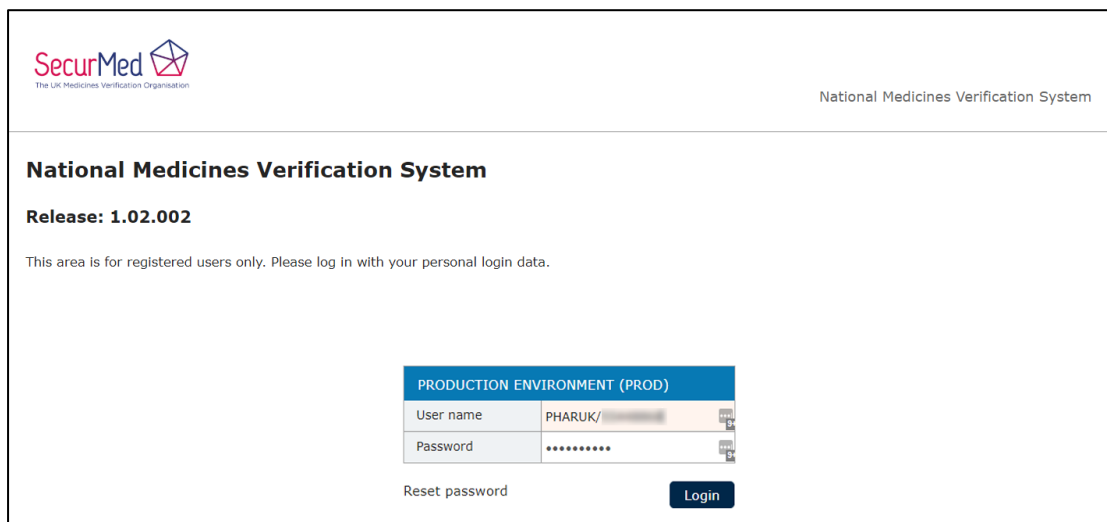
SecurMed
The UK Medicines Verification Organisation

National Medicines Verification System

National Medicines Verification System

Release: 1.02.002

This area is for registered users only. Please log in with your personal login data.

PRODUCTION ENVIRONMENT (PROD)

| User name | PHARUK/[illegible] |
|---|---|
| Password | •••••••••• |

Reset password

Login